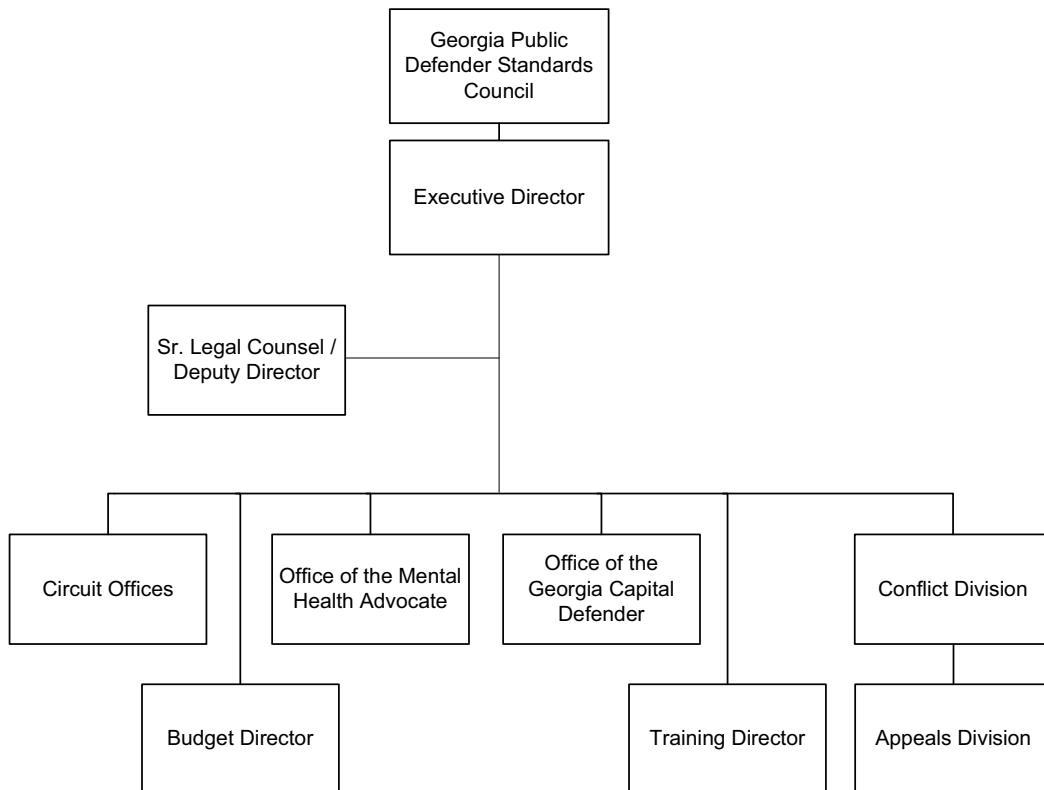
Georgia Public Defender Standards Council

Executive Director

Sr. Legal Counsel / Deputy Director

Circuit Offices

Office of the Mental Health Advocate

Office of the Georgia Capital Defender

Conflict Division

Budget Director

Training Director

Appeals Division